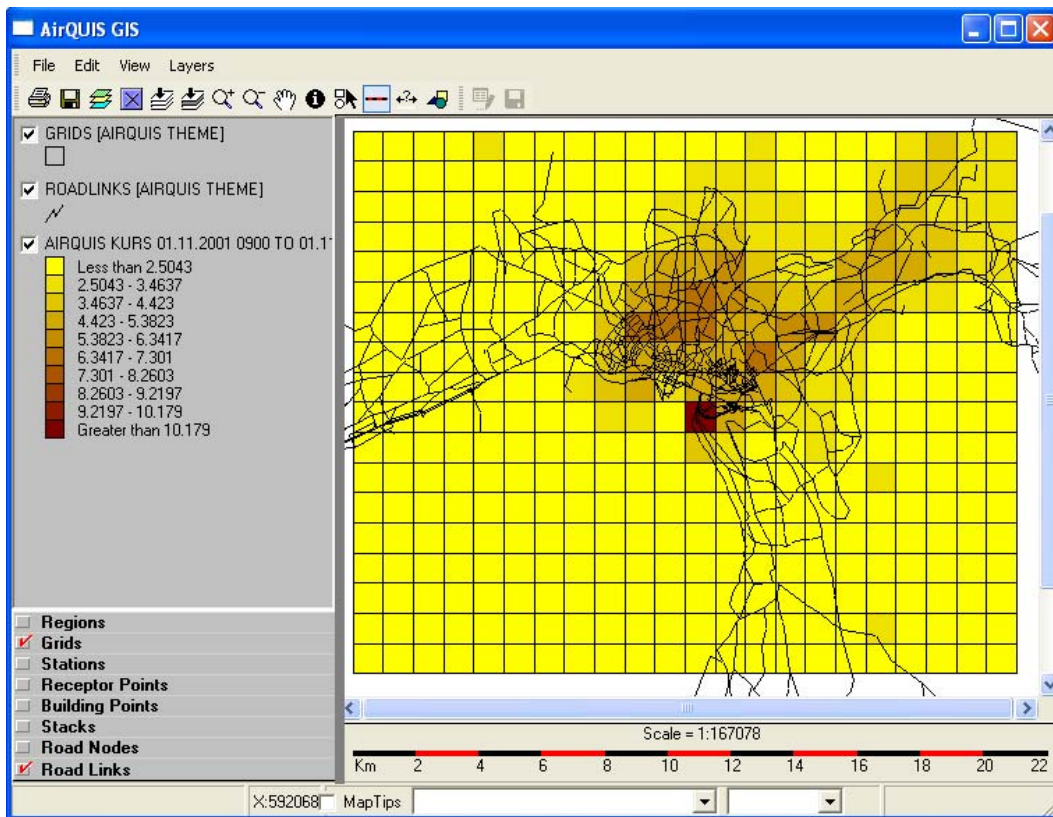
AirQUIS GIS

File Edit View Layers

GRIDS [AIRQUIS THEME]

ROADLINKS [AIRQUIS THEME]

AIRQUIS KURS 01.11.2001 0900 TO 01.1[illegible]

Less than 2.5043
2.5043 - 3.4637
3.4637 - 4.423
4.423 - 5.3823
5.3823 - 6.3417
6.3417 - 7.301
7.301 - 8.2603
8.2603 - 9.2197
9.2197 - 10.179
Greater than 10.179

Regions
Grids
Stations
Receptor Points
Building Points
Stacks
Road Nodes
Road Links

Scale = 1:167078

Km 2 4 6 8 10 12 14 16 18 20 22

X:592068 MapTips